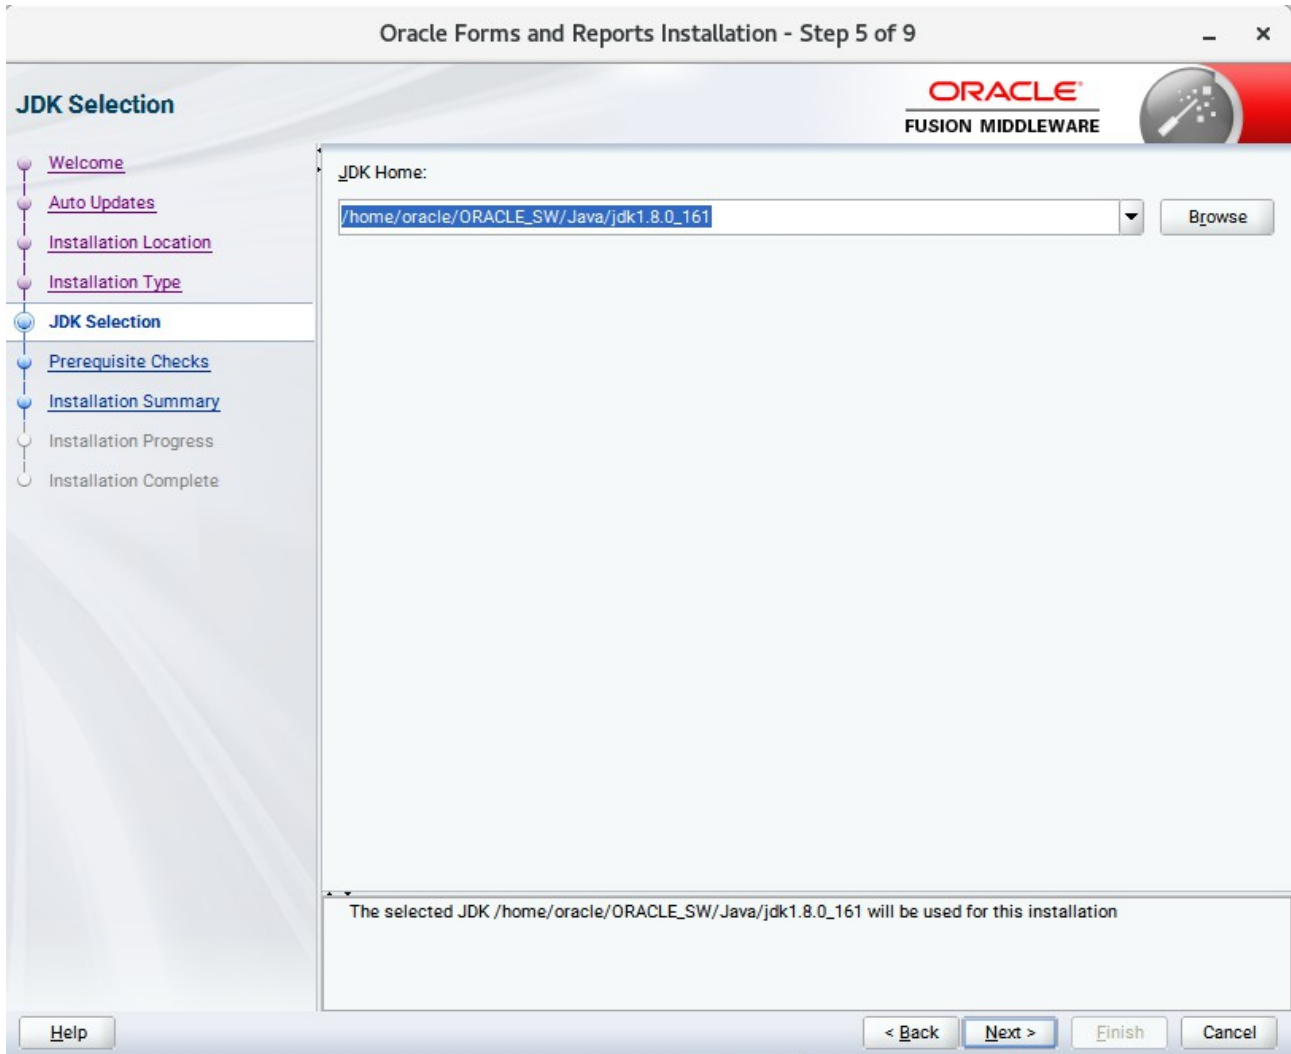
Oracle Forms and Reports Installation - Step 5 of 9

JDK Selection

ORACLE
FUSION MIDDLEWARE

Welcome
Auto Updates
Installation Location
Installation Type
JDK Selection
Prerequisite Checks
Installation Summary
Installation Progress
Installation Complete

JDK Home:

/home/oracle/ORACLE_SW/Java/jdk1.8.0_161

Browse

The selected JDK /home/oracle/ORACLE_SW/Java/jdk1.8.0_161 will be used for this installation

Help

< Back

Next >

Finish

Cancel